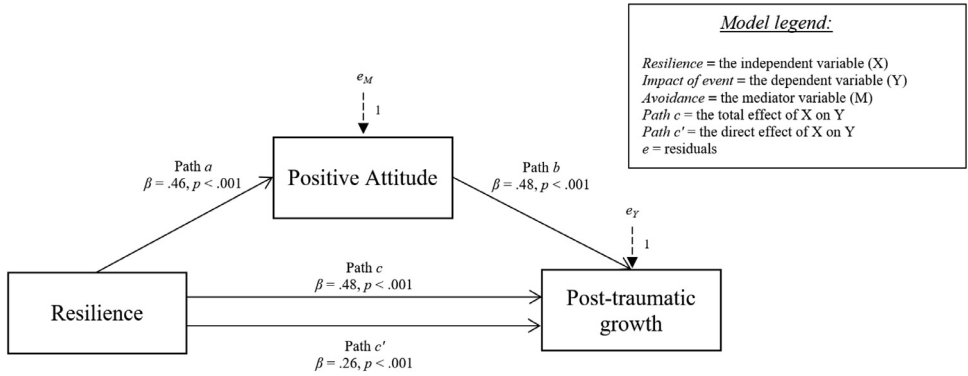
Model legend:

Resilience = the independent variable (X)
Impact of event = the dependent variable (Y)
Avoidance = the mediator variable (M)
Path c = the total effect of X on Y
Path c' = the direct effect of X on Y
e = residuals

$e_M$

1

Path $a$
$\beta = .46, p < .001$

Positive Attitude

Path $b$
$\beta = .48, p < .001$

$e_Y$

1

Resilience

Path $c$
$\beta = .48, p < .001$

Path $c'$
$\beta = .26, p < .001$

Post-traumatic growth